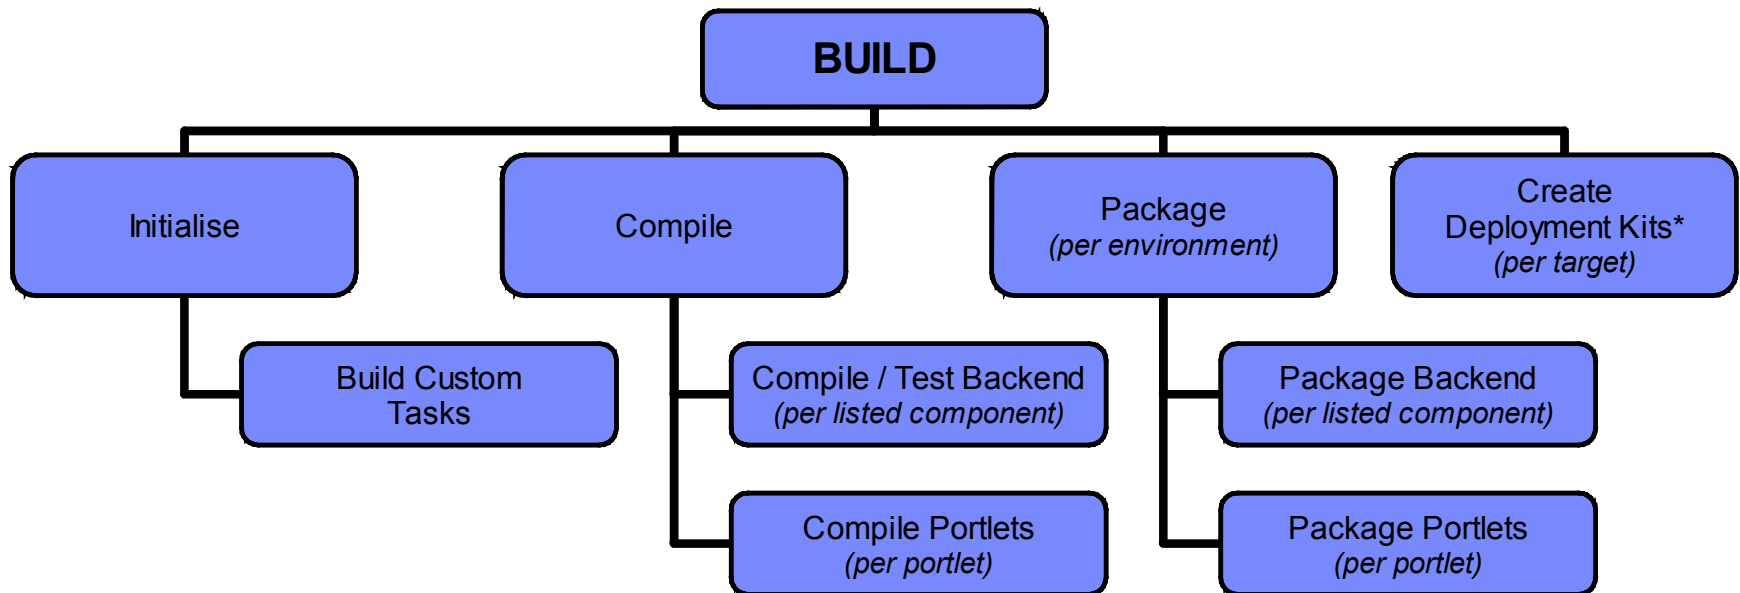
BUILD

Initialise

Build Custom Tasks

Compile

Compile / Test Backend
(per listed component)

Compile Portlets
(per portlet)

Package
(per environment)

Package Backend
(per listed component)

Package Portlets
(per portlet)

Create Deployment Kits*
(per target)